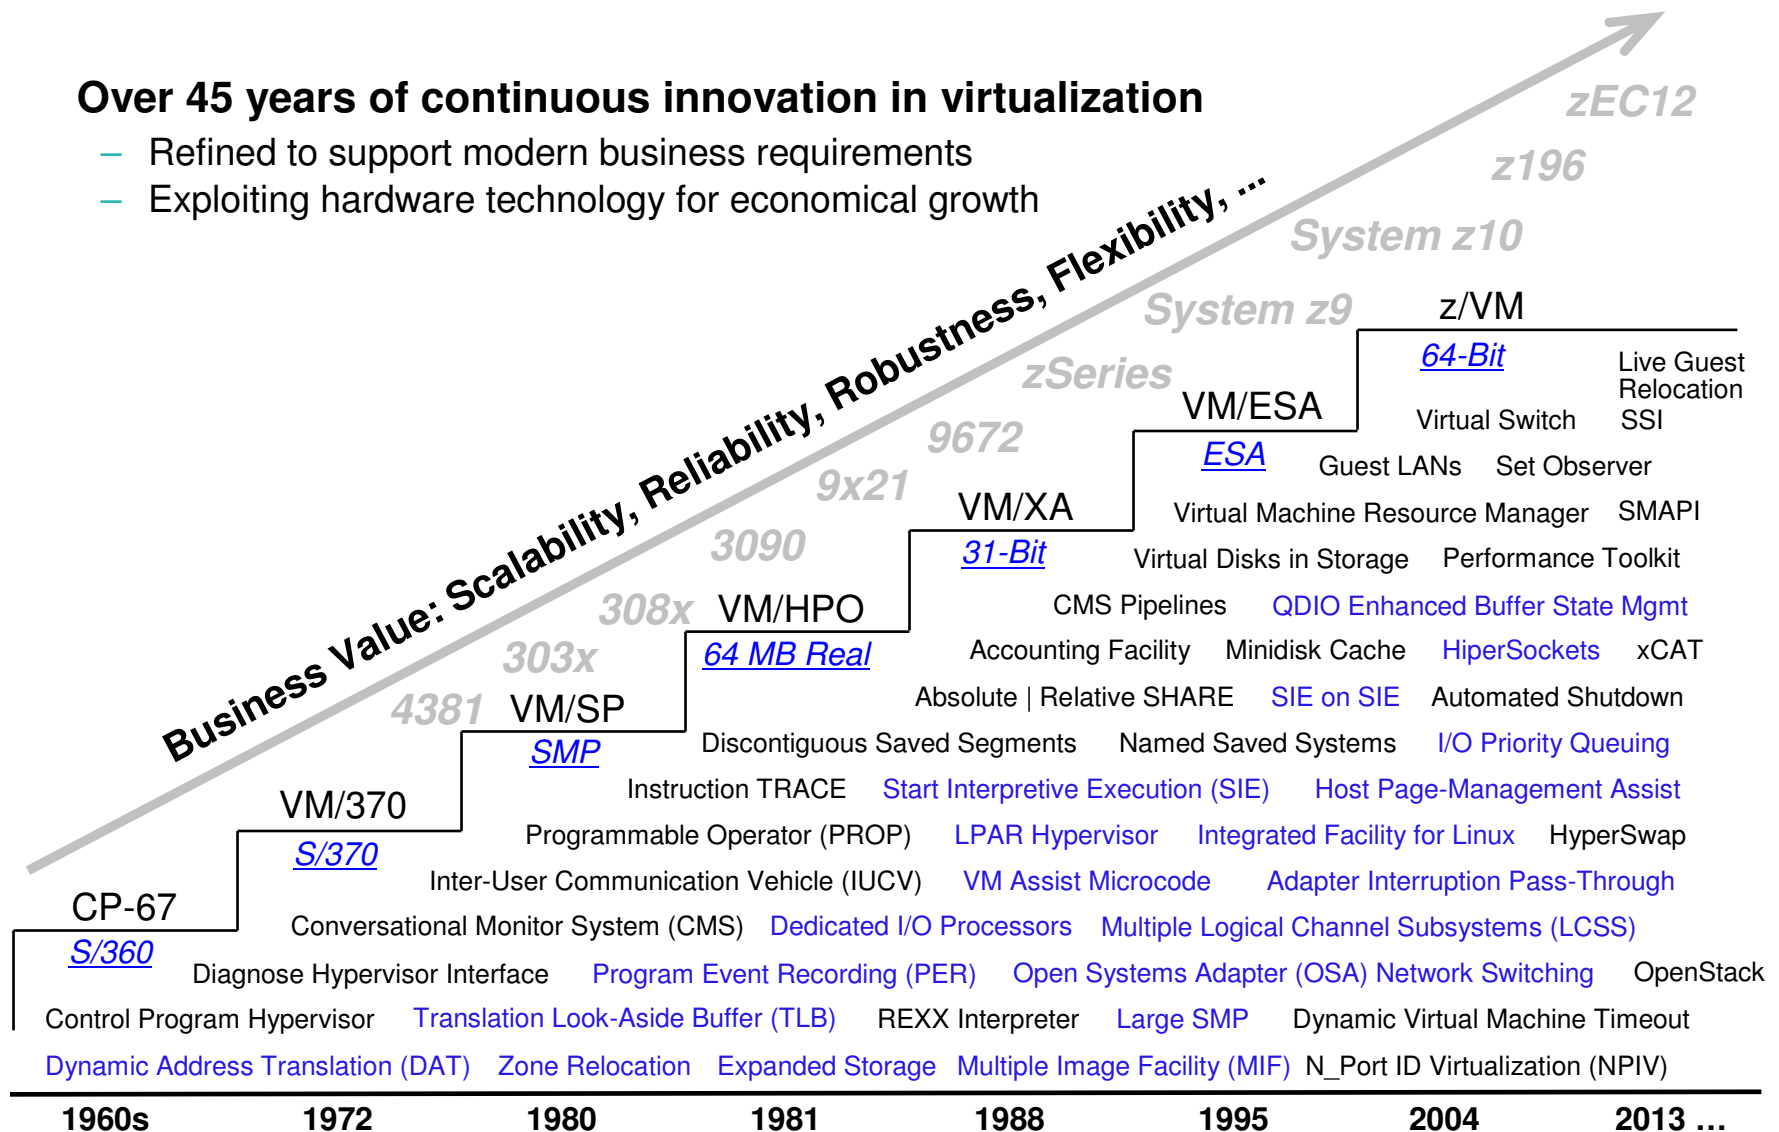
Over 45 years of continuous innovation in virtualization
– Refined to support modern business requirements
– Exploiting hardware technology for economical growth

Business Value: Scalability, Reliability, Robustness, Flexibility, ...

zEC12
z196
System z10
System z9
zSeries
9672
9x21
3090
308x
303x
4381

z/VM
64-Bit
Live Guest Relocation
SSI
Virtual Switch
VM/ESA
ESA
Guest LANs
Set Observer
VM/XA
Virtual Machine Resource Manager
SMAPI
31-Bit
Virtual Disks in Storage
Performance Toolkit
VM/HPO
CMS Pipelines
QDIO Enhanced Buffer State Mgmt
64 MB Real
Accounting Facility
Minidisk Cache
HiperSockets
xCAT
VM/SP
Absolute | Relative SHARE
SIE on SIE
Automated Shutdown
SMP
Discontiguous Saved Segments
Named Saved Systems
I/O Priority Queuing
VM/370
Instruction TRACE
Start Interpretive Execution (SIE)
Host Page-Management Assist
S/370
Programmable Operator (PROP)
LPAR Hypervisor
Integrated Facility for Linux
HyperSwap
Inter-User Communication Vehicle (IUCV)
VM Assist Microcode
Adapter Interruption Pass-Through
CP-67
Conversational Monitor System (CMS)
Dedicated I/O Processors
Multiple Logical Channel Subsystems (LCSS)
S/360
Diagnose Hypervisor Interface
Program Event Recording (PER)
Open Systems Adapter (OSA) Network Switching
OpenStack
Control Program Hypervisor
Translation Look-Aside Buffer (TLB)
REXX Interpreter
Large SMP
Dynamic Virtual Machine Timeout
Dynamic Address Translation (DAT)
Zone Relocation
Expanded Storage
Multiple Image Facility (MIF)
N_Port ID Virtualization (NPIV)

1960s 1972 1980 1981 1988 1995 2004 2013 …